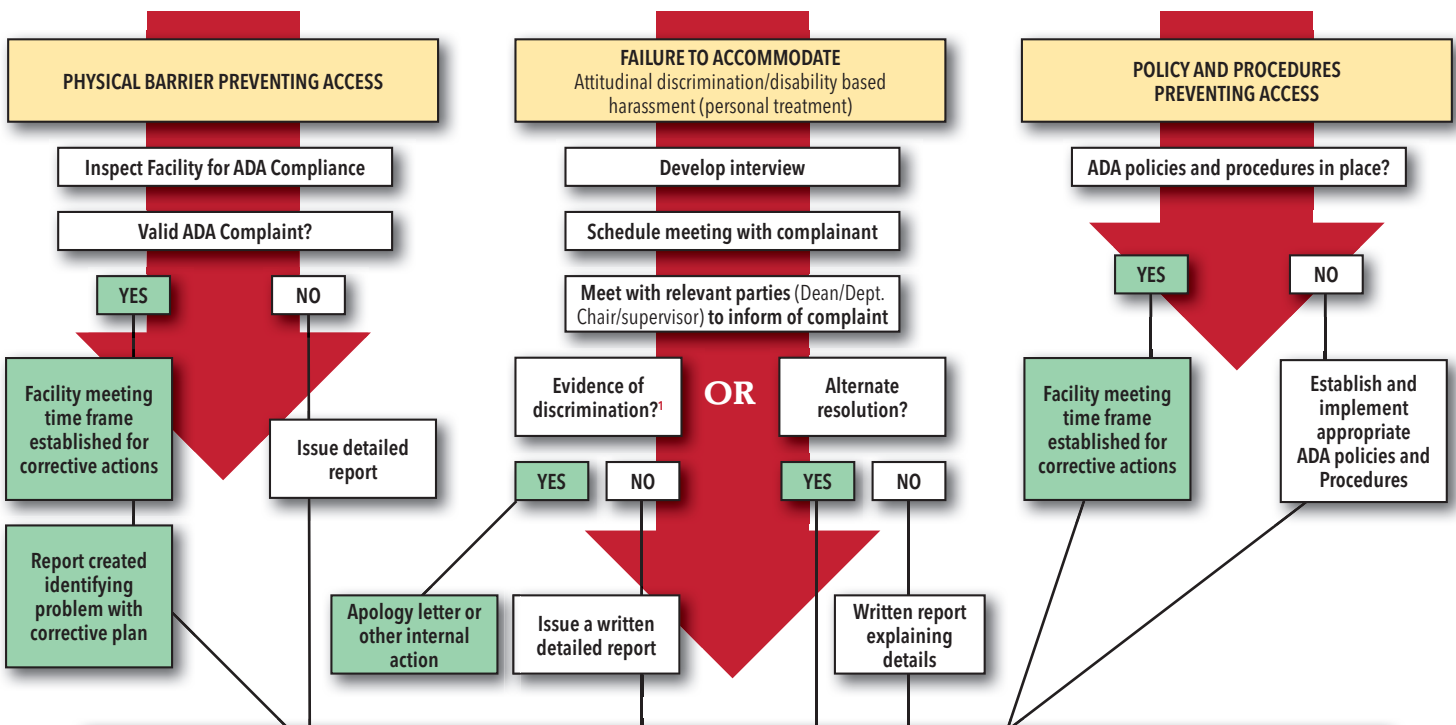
PHYSICAL BARRIER PREVENTING ACCESS

Inspect Facility for ADA Compliance

Valid ADA Complaint?

YES

NO

Facility meeting time frame established for corrective actions

Issue detailed report

Report created identifying problem with corrective plan

FAILURE TO ACCOMMODATE
Attitudinal discrimination/disability based harassment (personal treatment)

Develop interview

Schedule meeting with complainant

Meet with relevant parties (Dean/Dept. Chair/supervisor) to inform of complaint

Evidence of discrimination?$^1$

OR

Alternate resolution?

YES

NO

YES

NO

Apology letter or other internal action

Issue a written detailed report

Written report explaining details

POLICY AND PROCEDURES PREVENTING ACCESS

ADA policies and procedures in place?

YES

NO

Facility meeting time frame established for corrective actions

Establish and implement appropriate ADA policies and Procedures